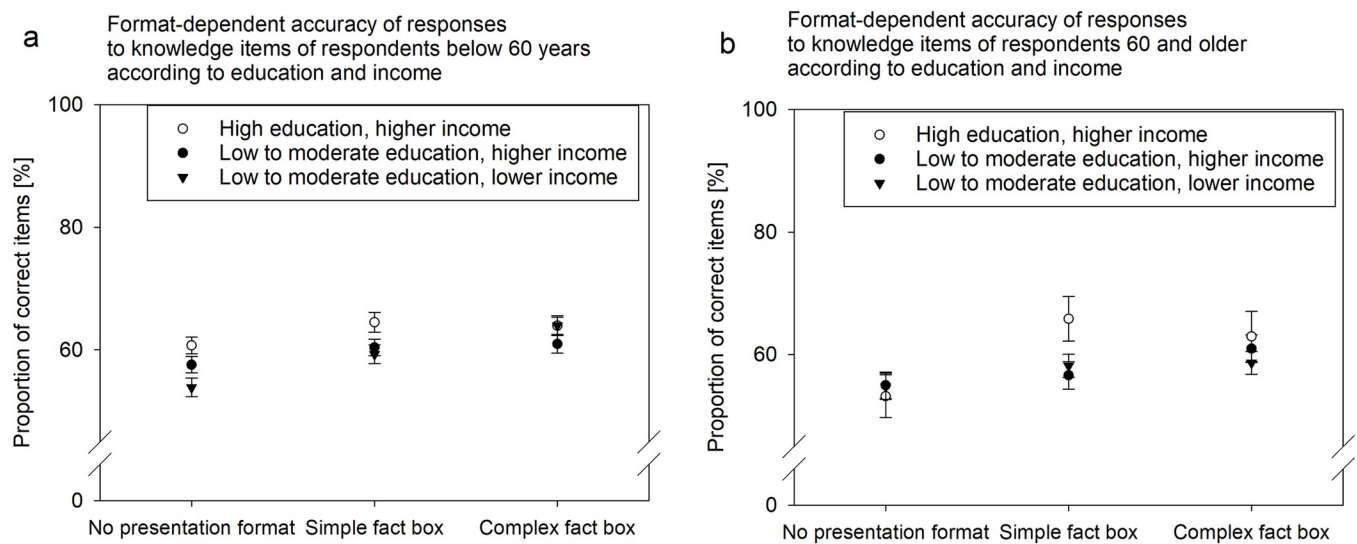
a

Format-dependent accuracy of responses to knowledge items of respondents below 60 years according to education and income

High education, higher income
Low to moderate education, higher income
Low to moderate education, lower income

Proportion of correct items [%]

100
80
60
0

No presentation format
Simple fact box
Complex fact box

b

Format-dependent accuracy of responses to knowledge items of respondents 60 and older according to education and income

High education, higher income
Low to moderate education, higher income
Low to moderate education, lower income

Proportion of correct items [%]

100
80
60
0

No presentation format
Simple fact box
Complex fact box